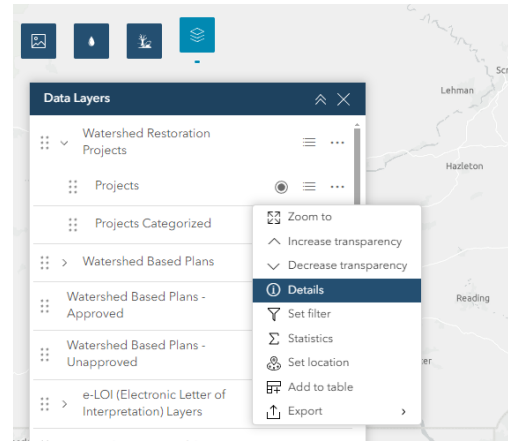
Scr

Lehman

Hazleton

Reading

Data Layers

Watershed Restoration Projects

Projects

Projects Categorized

Watershed Based Plans

Watershed Based Plans - Approved

Watershed Based Plans - Unapproved

e-LOI (Electronic Letter of Interpretation) Layers

Zoom to
Increase transparency
Decrease transparency
Details
Set filter
Statistics
Set location
Add to table
Export